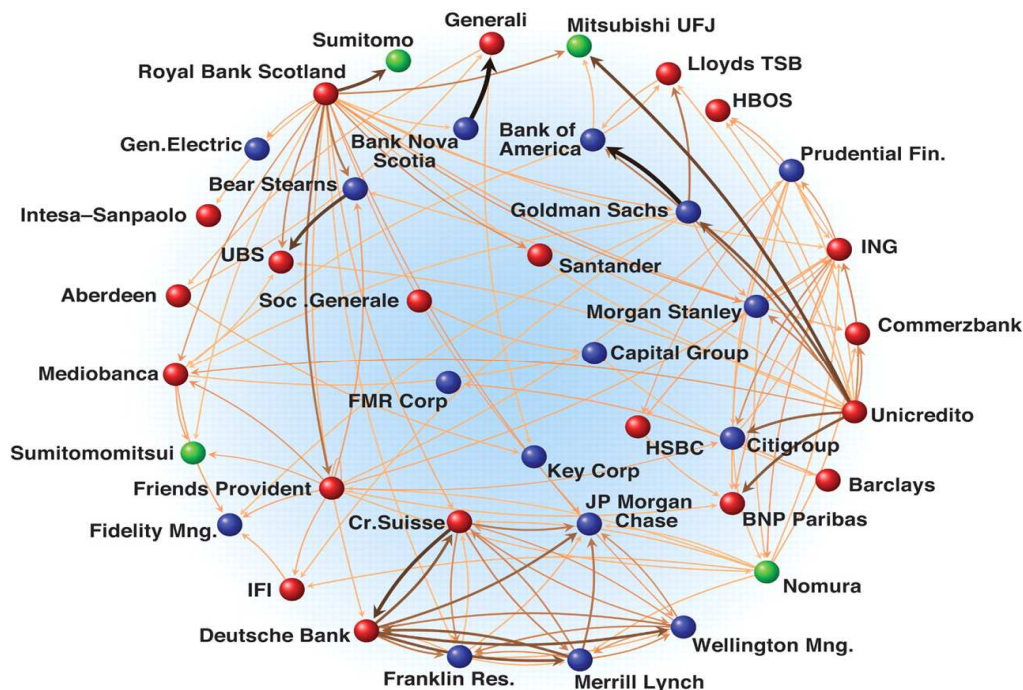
Generali
Mitsubishi UFJ
Sumitomo
Lloyds TSB
Royal Bank Scotland
HBOS
Gen.Electric
Bank Nova Scotia
Bank of America
Prudential Fin.
Bear Stearns
Intesa–Sanpaolo
Goldman Sachs
ING
UBS
Santander
Aberdeen
Soc .Generale
Morgan Stanley
Commerzbank
Capital Group
Mediobanca
FMR Corp
Unicredito
HSBC
Citigroup
Sumitomomitsui
Key Corp
Friends Provident
Barclays
JP Morgan Chase
Cr.Suisse
BNP Paribas
Fidelity Mng.
IFI
Nomura
Deutsche Bank
Wellington Mng.
Franklin Res.
Merrill Lynch